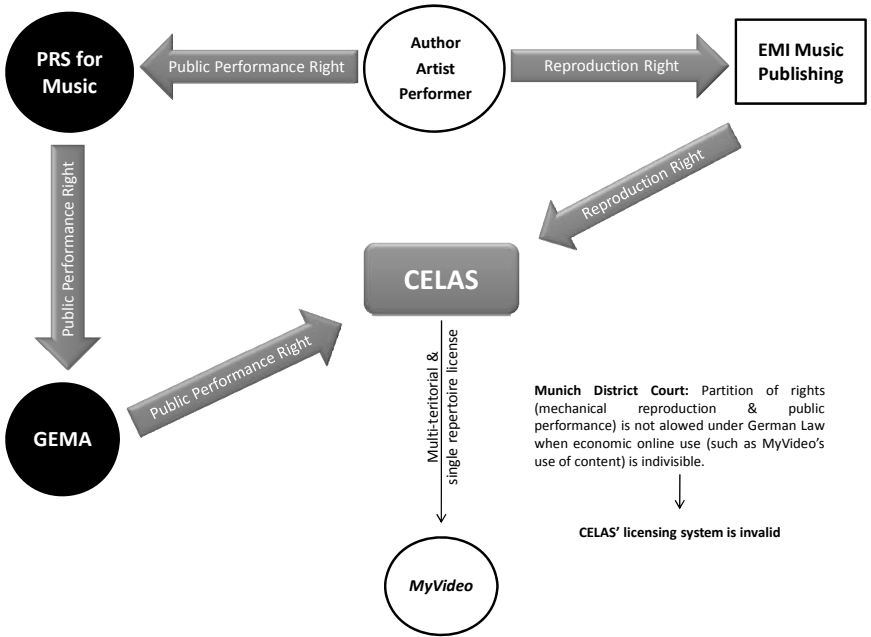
PRS for Music

Public Performance Right

Author
Artist
Performer

Reproduction Right

EMI Music Publishing

Public Performance Right

Reproduction Right

CELAS

Public Performance Right

Multi-teritorial & single repertoire license

GEMA

**Munich District Court:** Partition of rights (mechanical reproduction & public performance) is not alowed under German Law when economic online use (such as MyVideo's use of content) is indivisible.

CELAS' licensing system is invalid

MyVideo